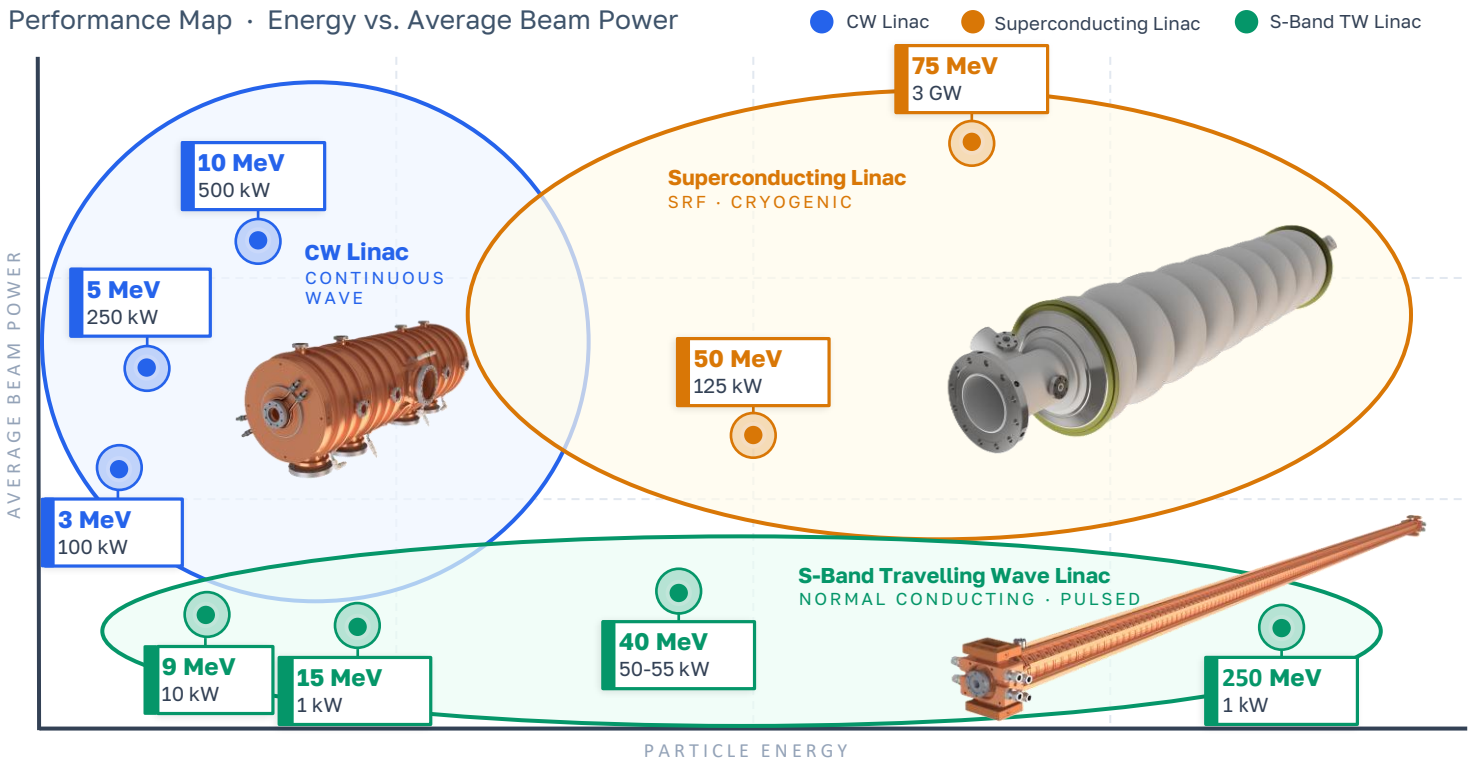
Performance Map · Energy vs. Average Beam Power

CW Linac
Superconducting Linac
S-Band TW Linac

75 MeV
3 GW

10 MeV
500 kW

Superconducting Linac
SRF · CRYOGENIC

CW Linac
CONTINUOUS WAVE

5 MeV
250 kW

50 MeV
125 kW

3 MeV
100 kW

S-Band Travelling Wave Linac
NORMAL CONDUCTING · PULSED

40 MeV
50-55 kW

9 MeV
10 kW

15 MeV
1 kW

250 MeV
1 kW

AVERAGE BEAM POWER

PARTICLE ENERGY